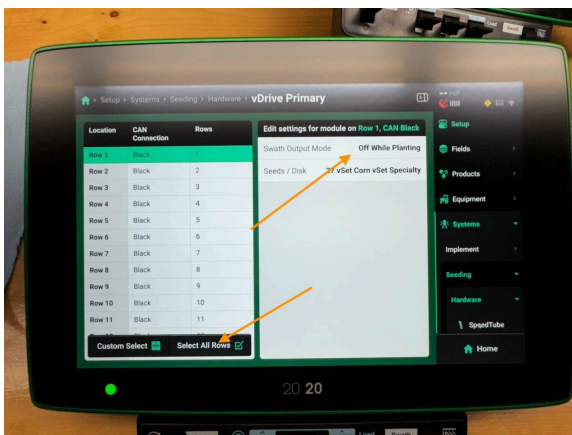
Setup › Systems › Seeding › Hardware › vDrive Primary

| Location | CAN Connection | Rows |
|---|---|---|
| Row 1 | Black | 1 |
| Row 2 | Black | 2 |
| Row 3 | Black | 3 |
| Row 4 | Black | 4 |
| Row 5 | Black | 5 |
| Row 6 | Black | 6 |
| Row 7 | Black | 7 |
| Row 8 | Black | 8 |
| Row 9 | Black | 9 |
| Row 10 | Black | 10 |
| Row 11 | Black | 11 |

Custom Select
Select All Rows

Edit settings for module on Row 1, CAN Black
Swath Output Mode Off While Planting
Seeds / Disk 27 vSet Corn vSet Specialty

Setup
Fields
Products
Equipment
Systems
Implement
Seeding
Hardware
SpeedTube
Home

20 20